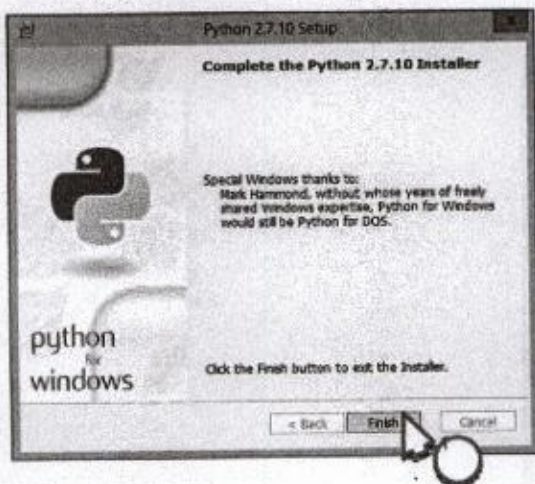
Python 2.7.10 Setup

Complete the Python 2.7.10 Installer

Special Windows thanks to:
Mark Hammond, without whose years of freely shared Windows expertise, Python for Windows would still be Python for DOS.

Click the Finish button to exit the Installer.

python for windows

< Back
Finish
Cancel